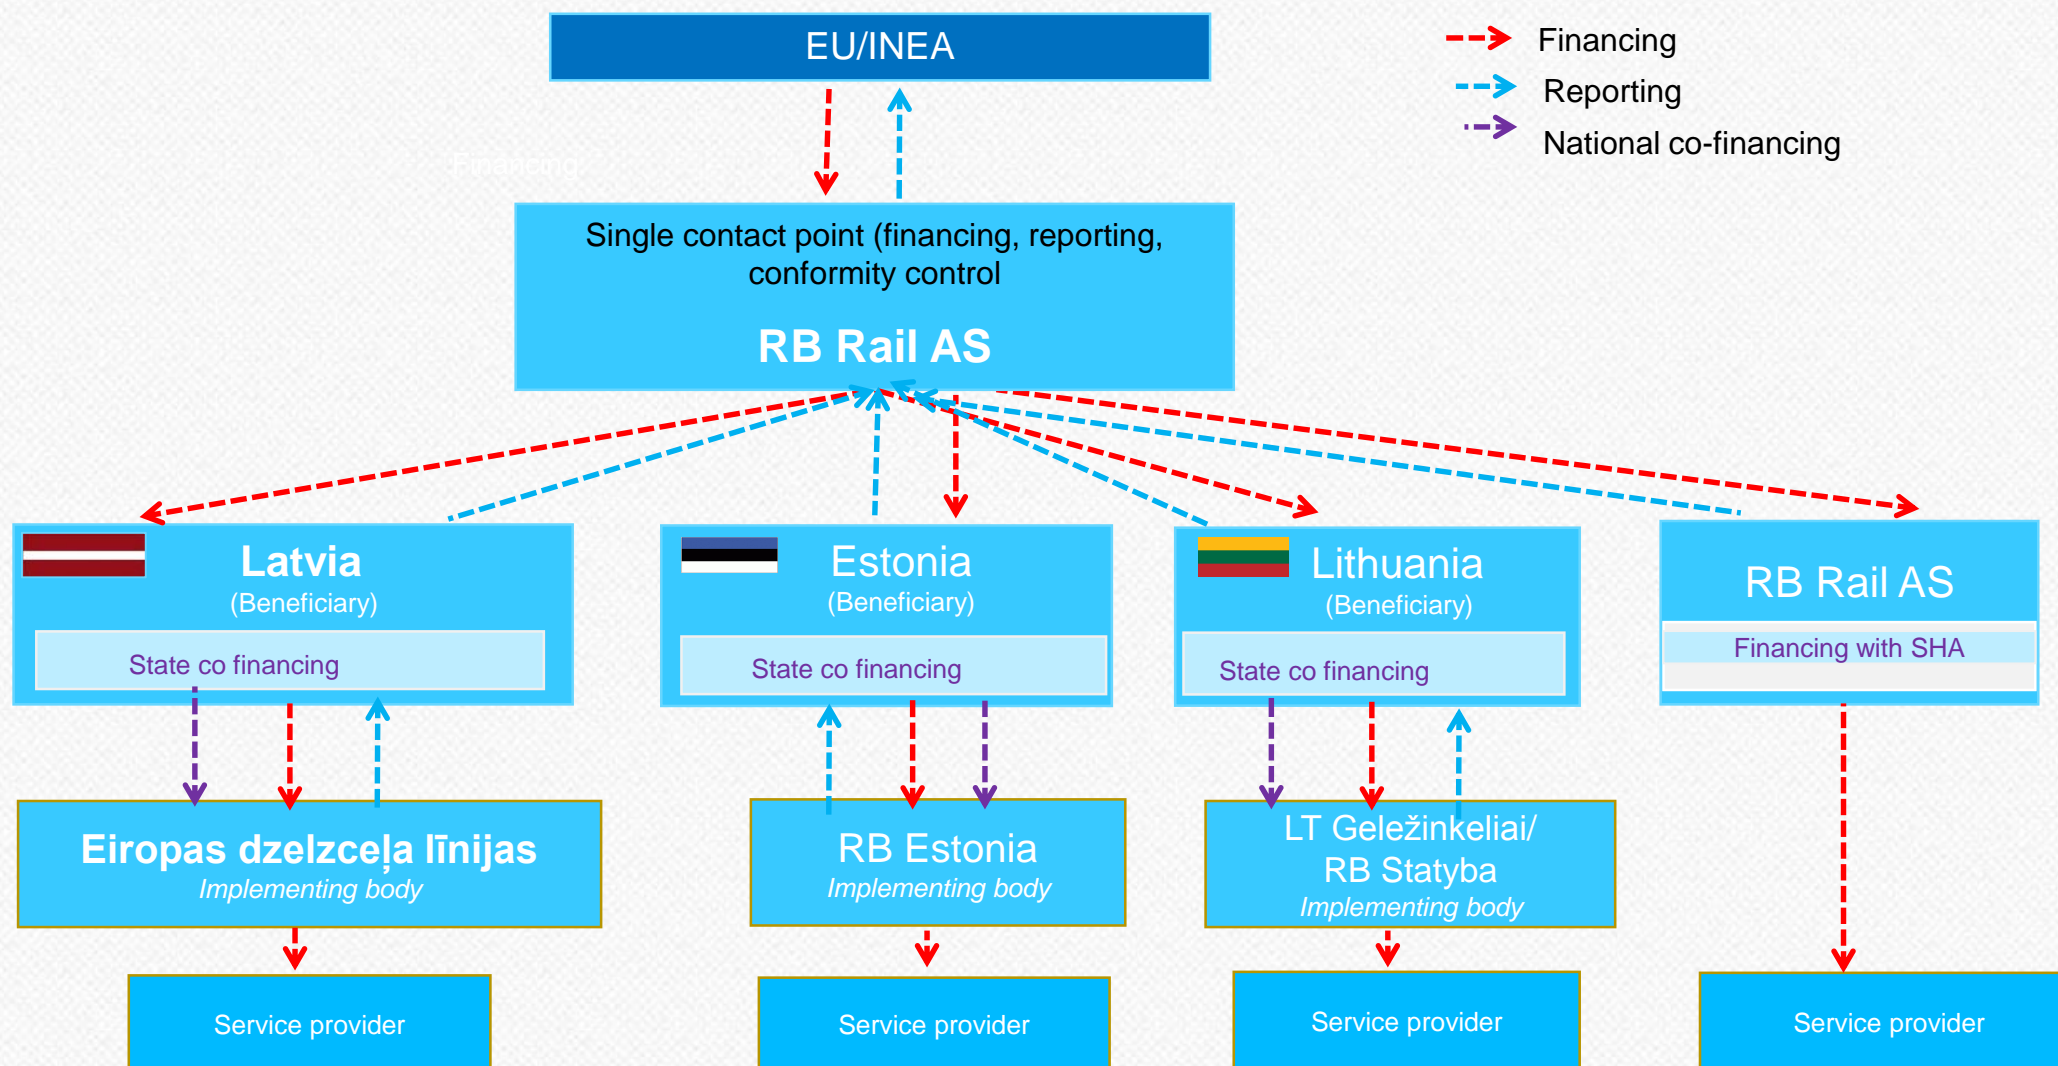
EU/INEA

Financing
Reporting
National co-financing

Financing

Single contact point (financing, reporting, conformity control

RB Rail AS

Latvia
(Beneficiary)
State co financing

Estonia
(Beneficiary)
State co financing

Lithuania
(Beneficiary)
State co financing

RB Rail AS
Financing with SHA

Eiropas dzelzceļa līnijas
Implementing body

RB Estonia
Implementing body

LT Geležinkeliai/ RB Statyba
Implementing body

Service provider

Service provider

Service provider

Service provider